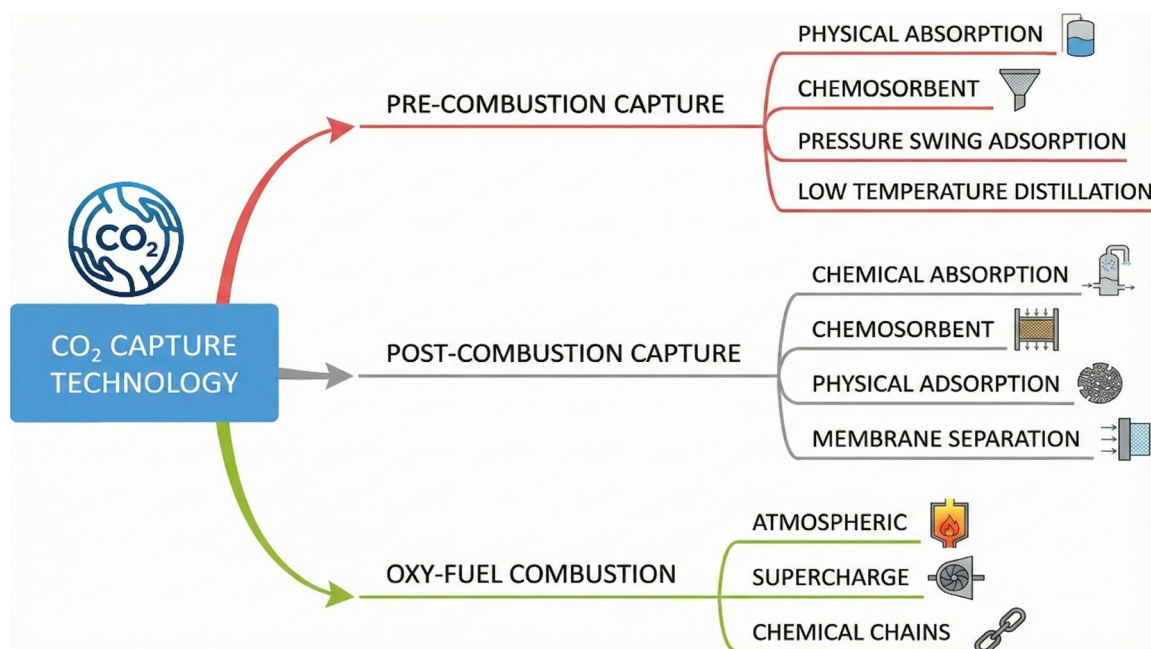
$CO_2$

$CO_2$ CAPTURE TECHNOLOGY

PRE-COMBUSTION CAPTURE

PHYSICAL ABSORPTION

CHEMOSORBENT

PRESSURE SWING ADSORPTION

LOW TEMPERATURE DISTILLATION

POST-COMBUSTION CAPTURE

CHEMICAL ABSORPTION

CHEMOSORBENT

PHYSICAL ADSORPTION

MEMBRANE SEPARATION

OXY-FUEL COMBUSTION

ATMOSPHERIC

SUPERCHARGE

CHEMICAL CHAINS